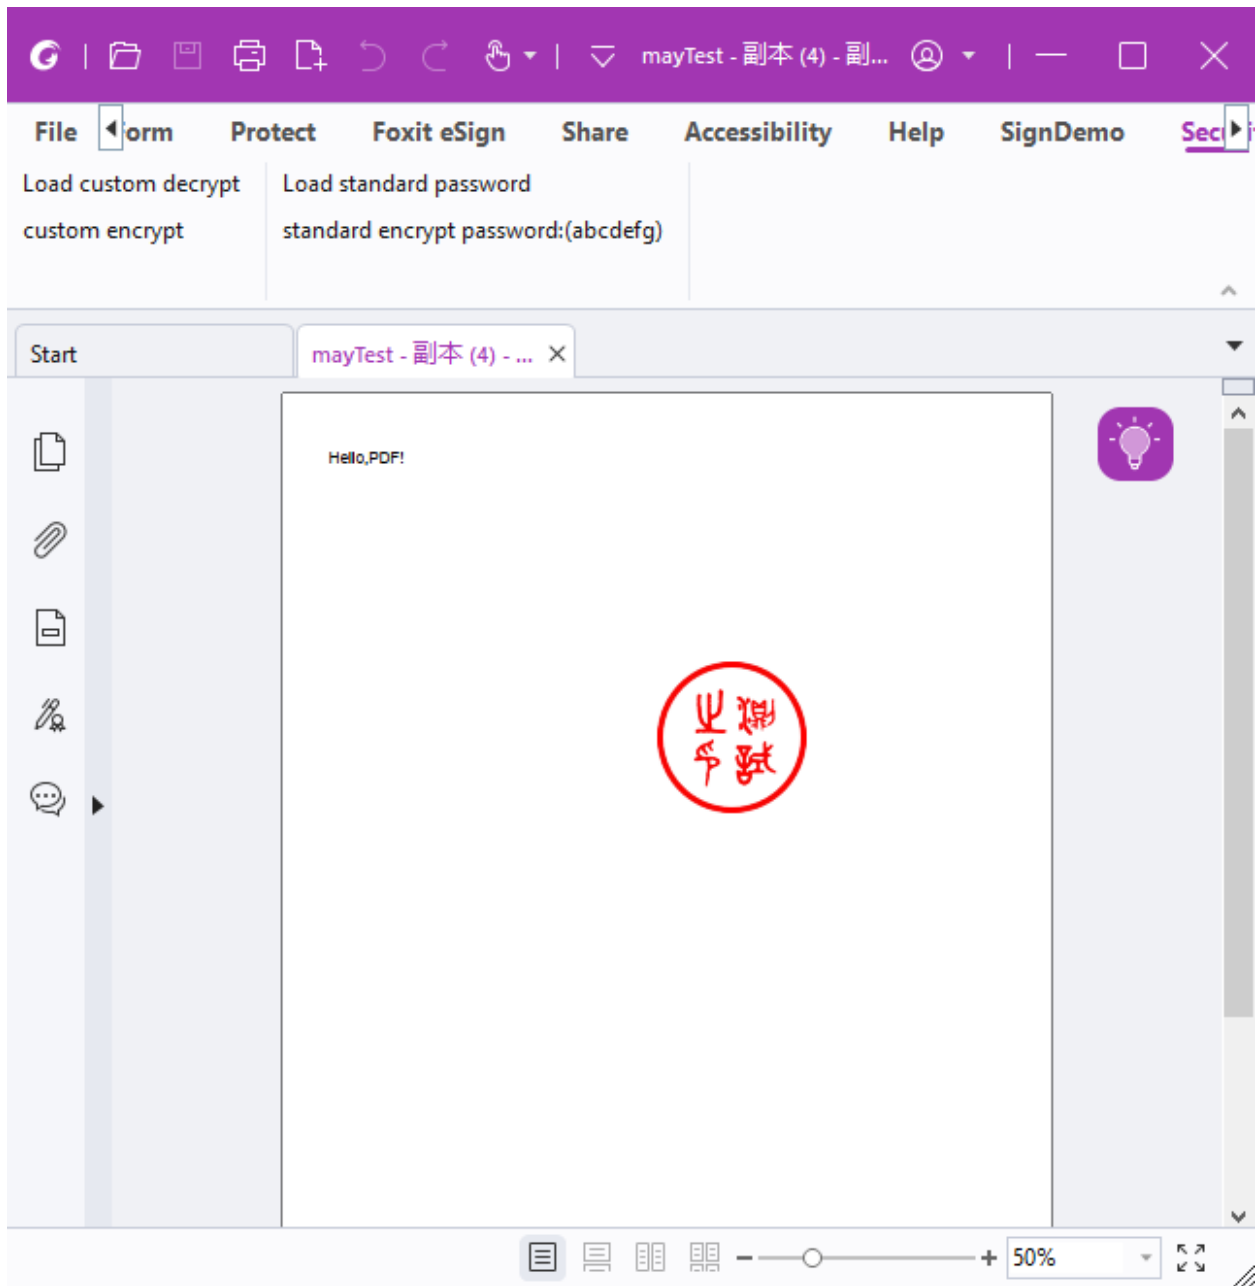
mayTest - 副本 (4) - 副...

File orm Protect Foxit eSign Share Accessibility Help SignDemo Sec

Load custom decrypt
custom encrypt

Load standard password
standard encrypt password:(abcdefg)

Start
mayTest - 副本 (4) - ...

Hello,PDF!

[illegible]

50%